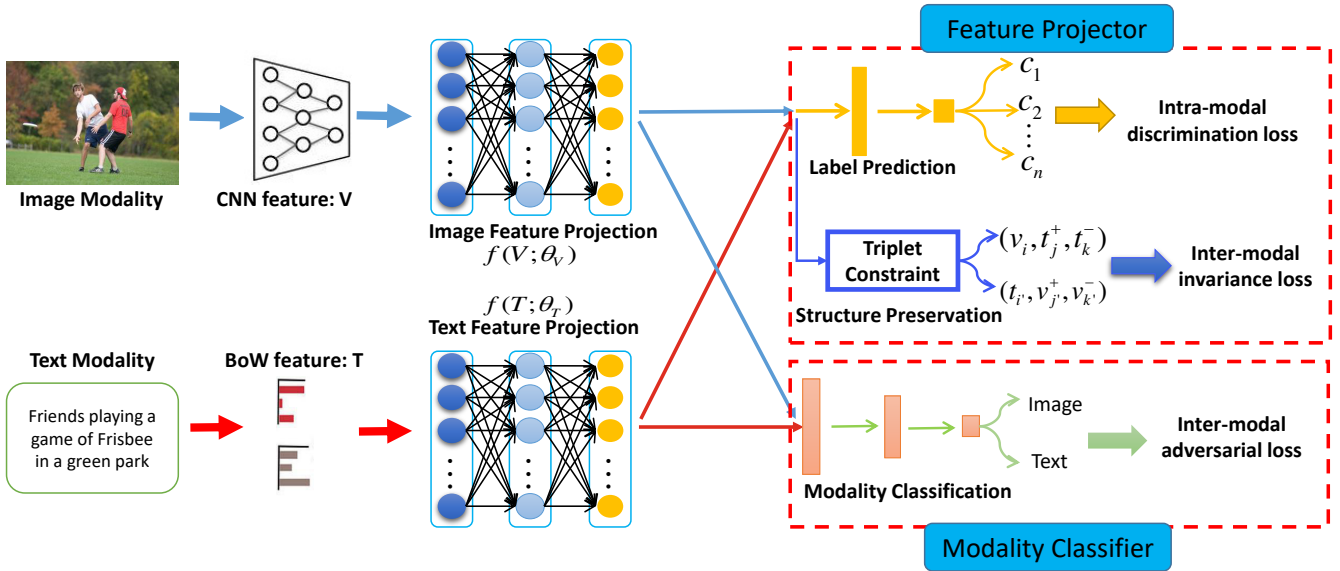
Feature Projector

Image Modality

CNN feature: V

Image Feature Projection
$f(V;\theta_V)$

$c_1$
$c_2$
$c_n$

Label Prediction

Intra-modal discrimination loss

Triplet Constraint

$(v_i, t_j^+, t_k^-)$
$(t_{i'}, v_{j'}^+, v_{k'}^-)$

Structure Preservation

Inter-modal invariance loss

$f(T;\theta_T)$
Text Feature Projection

Text Modality

Friends playing a game of Frisbee in a green park

BoW feature: T

Image

Text

Modality Classification

Inter-modal adversarial loss

Modality Classifier